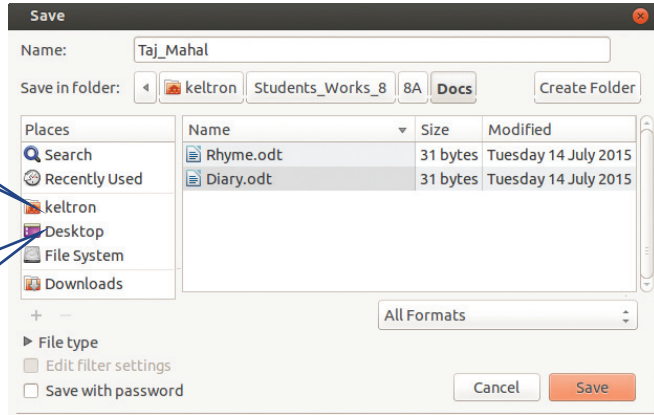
Save

Name: Taj_Mahal

Save in folder: keltron Students_Works_8 8A Docs Create Folder

Places
Search
Recently Used
keltron
Desktop
File System
Downloads

+ -

| Name | Size | Modified |
|---|---|---|
| Rhyme.odt | 31 bytes | Tuesday 14 July 2015 |
| Diary.odt | 31 bytes | Tuesday 14 July 2015 |

All Formats

File type

Edit filter settings

Save with password

Cancel Save